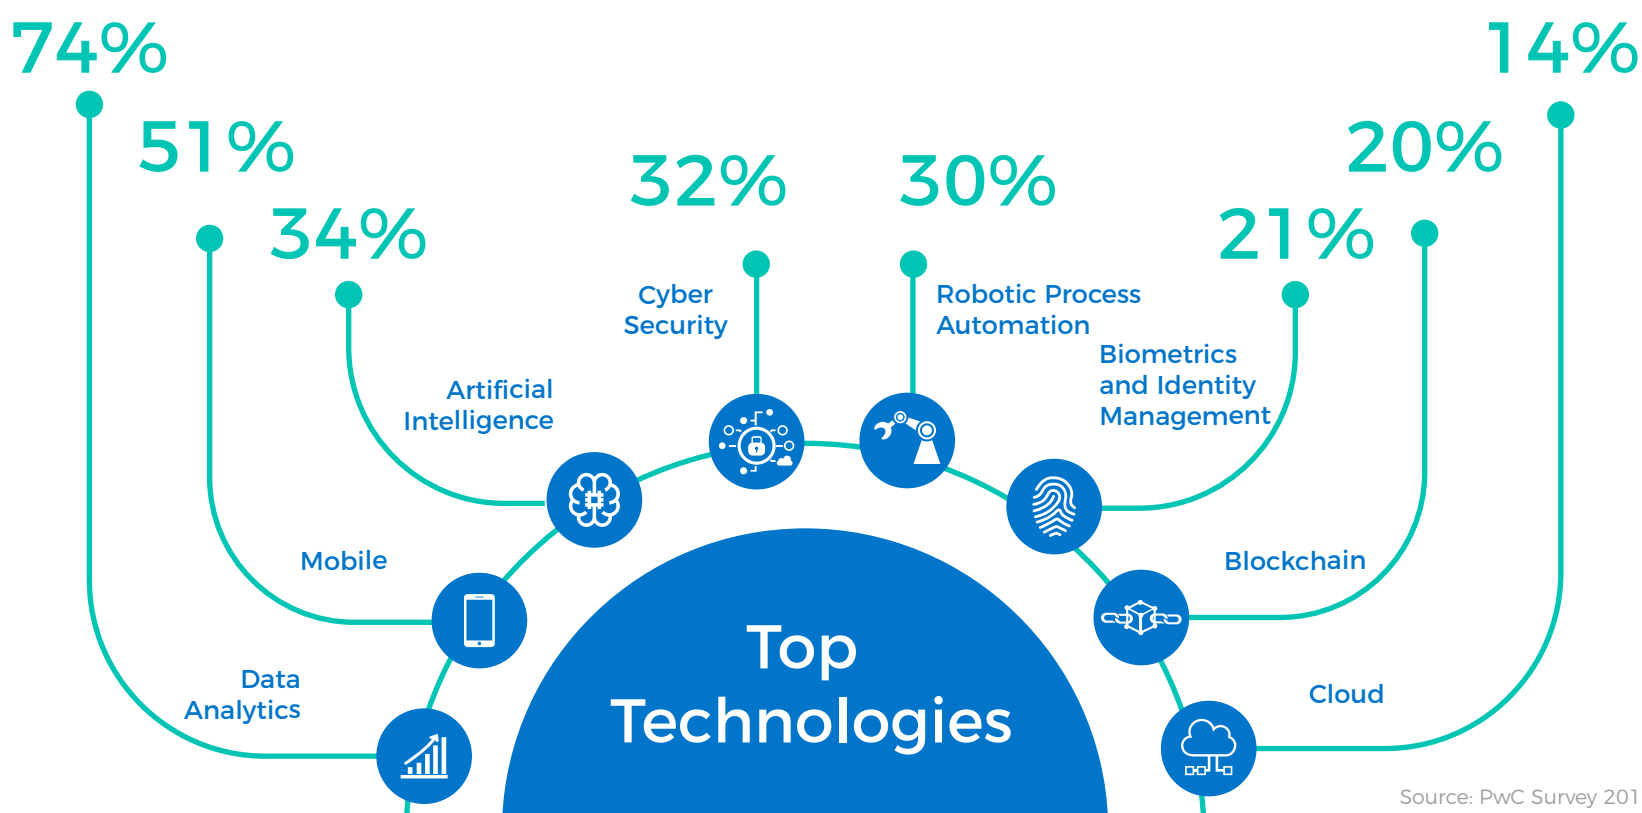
74%

51%

34%

32%

30%

20%

21%

14%

Cyber Security

Robotic Process Automation

Artificial Intelligence

Biometrics and Identity Management

Mobile

Blockchain

Data Analytics

Cloud

Top Technologies

Source: PwC Survey 201